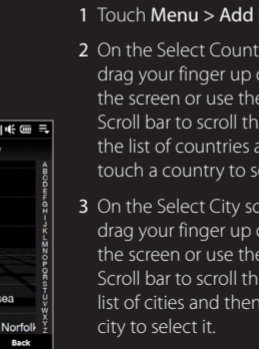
1 Touch Menu > Add

2 On the Select Count drag your finger up o the screen or use the Scroll bar to scroll th the list of countries a touch a country to se

3 On the Select City sc drag your finger up o the screen or use the Scroll bar to scroll th list of cities and then city to select it.

A B C D E F G H I J K L M N O P Q R S T U V W X Y Z

sea

Norfolk

Back